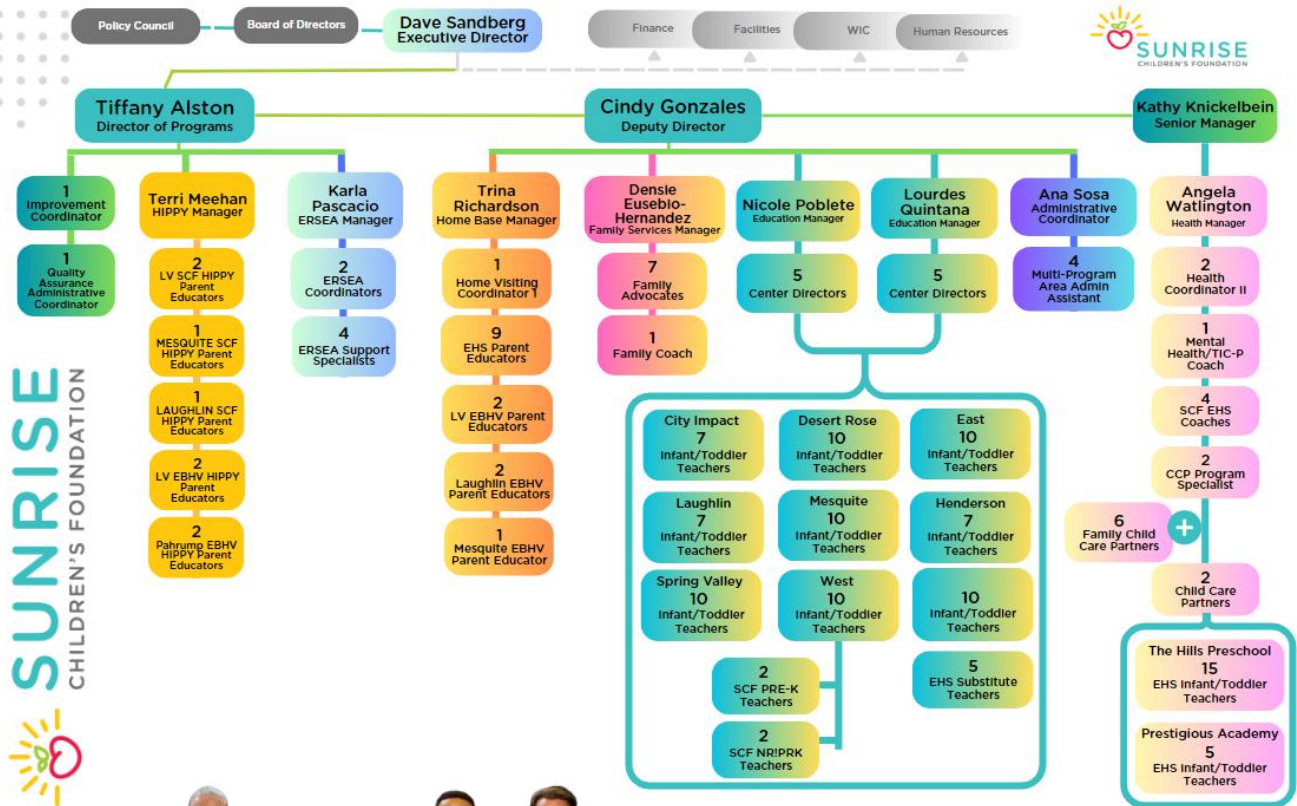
Policy Council

Board of Directors

Dave Sandberg
Executive Director

Finance

Facilities

WIC

Human Resources

SUNRISE
CHILDREN'S FOUNDATION

Tiffany Alston
Director of Programs

Cindy Gonzales
Deputy Director

Kathy Knickelbein
Senior Manager

1
Improvement Coordinator

1
Quality Assurance Administrative Coordinator

Terri Meehan
HIPPY Manager

2
LV SCF HIPPY Parent Educators

1
MESQUITE SCF HIPPY Parent Educators

1
LAUGHLIN SCF HIPPY Parent Educators

2
LV EBHV HIPPY Parent Educators

2
Pahrump EBHV HIPPY Parent Educators

Karla Pascacio
ERSEA Manager

2
ERSEA Coordinators

4
ERSEA Support Specialists

Trina Richardson
Home Base Manager

1
Home Visiting Coordinator 1

9
EHS Parent Educators

2
LV EBHV Parent Educators

2
Laughlin EBHV Parent Educators

1
Mesquite EBHV Parent Educator

Densie Eusebio-Hernandez
Family Services Manager

7
Family Advocates

1
Family Coach

Nicole Poblete
Education Manager

5
Center Directors

Lourdes Quintana
Education Manager

5
Center Directors

Ana Sosa
Administrative Coordinator

4
Multi-Program Area Admin Assistant

Angela Watlington
Health Manager

2
Health Coordinator II

1
Mental Health/TIC-P Coach

4
SCF EHS Coaches

2
CCP Program Specialist

6
Family Child Care Partners

2
Child Care Partners

City Impact
7
Infant/Toddler Teachers

Desert Rose
10
Infant/Toddler Teachers

East
10
Infant/Toddler Teachers

Laughlin
7
Infant/Toddler Teachers

Mesquite
10
Infant/Toddler Teachers

Henderson
7
Infant/Toddler Teachers

Spring Valley
10
Infant/Toddler Teachers

West
10
Infant/Toddler Teachers

10
Infant/Toddler Teachers

2
SCF PRE-K Teachers

5
EHS Substitute Teachers

2
SCF NR!PRK Teachers

The Hills Preschool
15
EHS Infant/Toddler Teachers

Prestigious Academy
5
EHS Infant/Toddler Teachers

SUNRISE
CHILDREN'S FOUNDATION